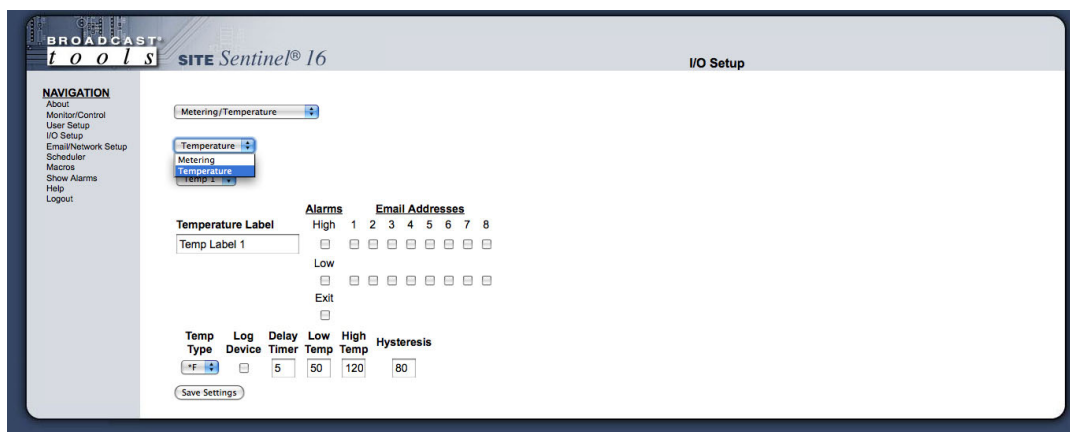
BROADCAST® tools

SITE Sentinel® 16

I/O Setup

NAVIGATION
About
Monitor/Control
User Setup
I/O Setup
Email/Network Setup
Scheduler
Macros
Show Alarms
Help
Logout

Metering/Temperature

Temperature
Metering
Temperature
Temp 1

Temperature Label
Temp Label 1

Alarms
High
Low
Exit

Email Addresses
1 2 3 4 5 6 7 8

| Temp Type | Log Device | Delay Timer | Low Temp | High Temp | Hysteresis |
|---|---|---|---|---|---|
| °F | | 5 | 50 | 120 | 80 |

Save Settings